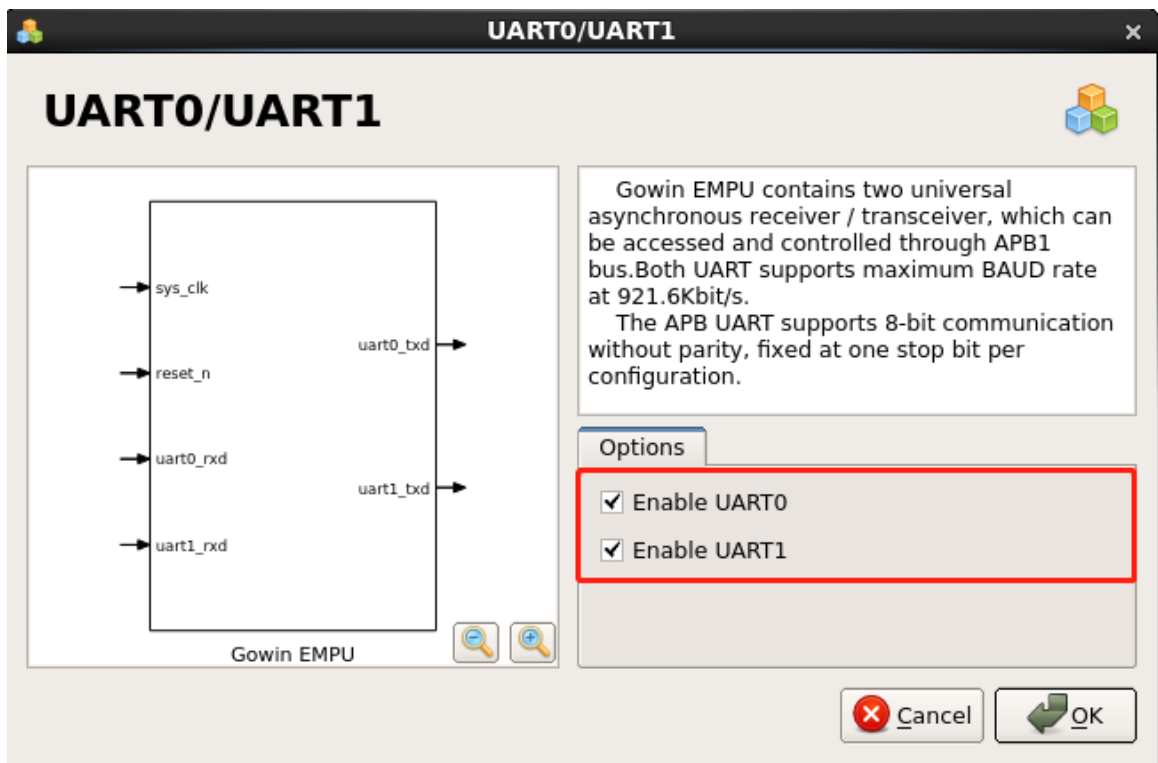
UART0/UART1

UART0/UART1

sys_clk
reset_n
uart0_rxd
uart1_rxd
uart0_txd
uart1_txd
Gowin EMPU

Gowin EMPU contains two universal asynchronous receiver / transceiver, which can be accessed and controlled through APB1 bus.Both UART supports maximum BAUD rate at 921.6Kbit/s.

The APB UART supports 8-bit communication without parity, fixed at one stop bit per configuration.

Options

Enable UART0

Enable UART1

Cancel

OK